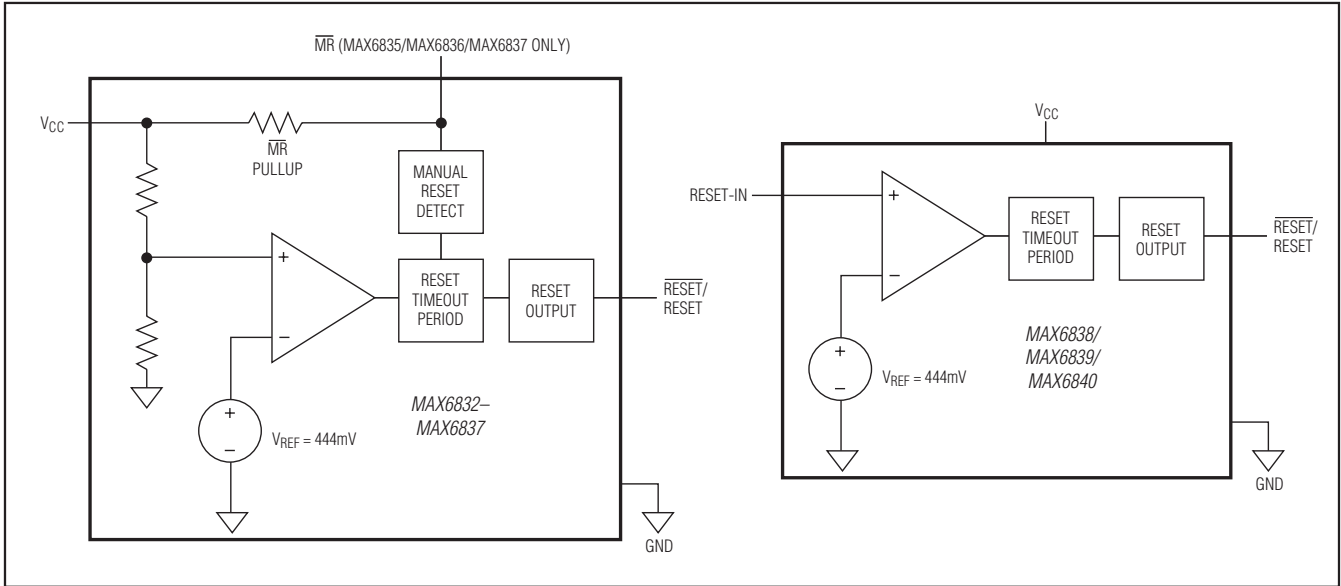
$\overline{MR}$ (MAX6835/MAX6836/MAX6837 ONLY)

$V_{CC}$

$\overline{MR}$ PULLUP

MANUAL RESET DETECT

+

−

RESET TIMEOUT PERIOD

RESET OUTPUT

$\overline{RESET}$/ RESET

+

−

$V_{REF}$ = 444mV

MAX6832– MAX6837

GND

$V_{CC}$

RESET-IN

+

−

RESET TIMEOUT PERIOD

RESET OUTPUT

$\overline{RESET}$/ RESET

+

−

$V_{REF}$ = 444mV

MAX6838/ MAX6839/ MAX6840

GND